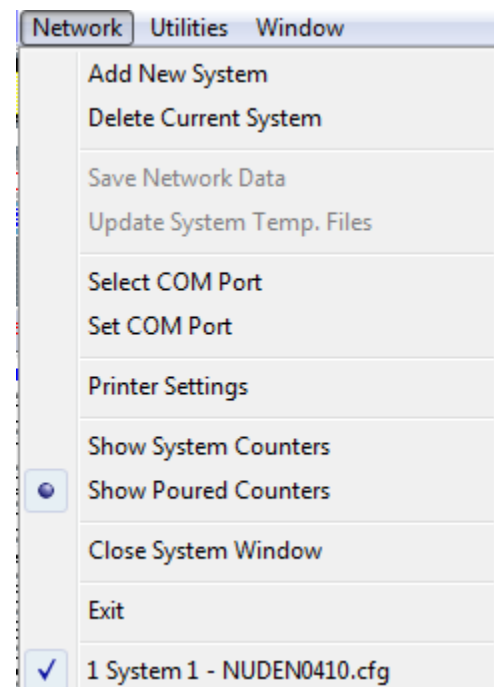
Network Utilities Window

Add New System
Delete Current System

Save Network Data
Update System Temp. Files

Select COM Port
Set COM Port

Printer Settings

Show System Counters
Show Poured Counters

Close System Window

Exit

✓ 1 System 1 - NUDEN0410.cfg